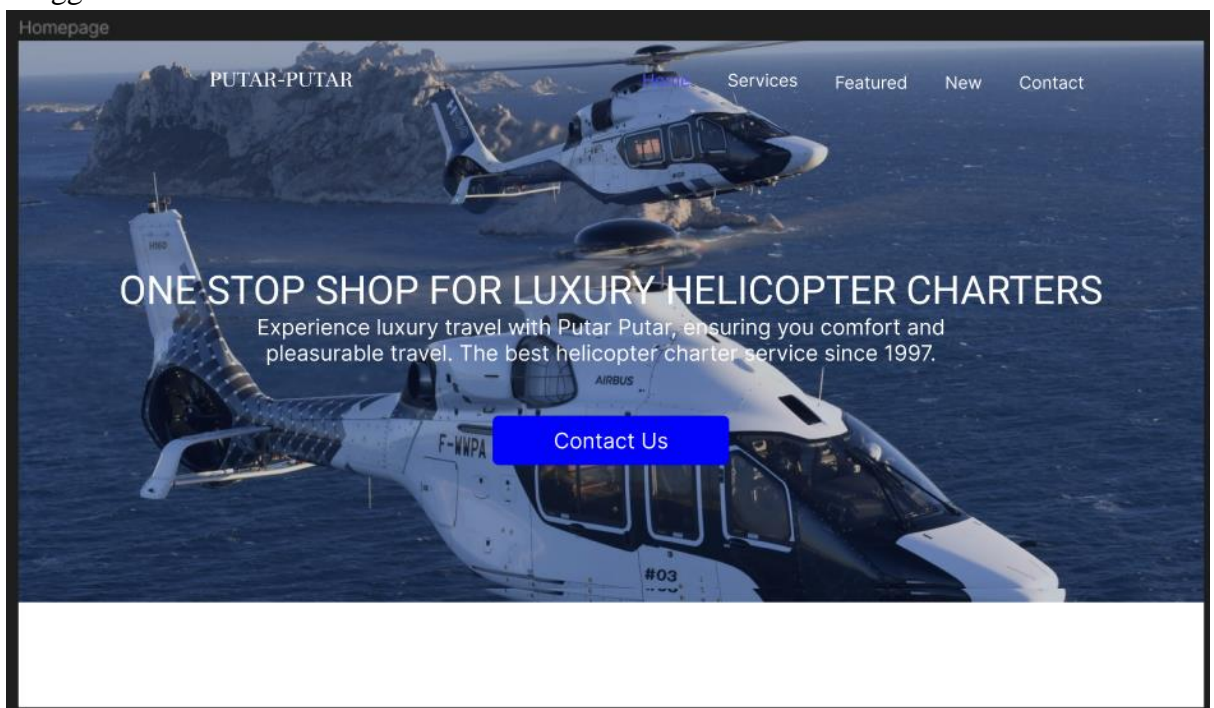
Homepage

PUTAR-PUTAR

Home Services Featured New Contact

ONE STOP SHOP FOR LUXURY HELICOPTER CHARTERS

Experience luxury travel with Putar Putar, ensuring you comfort and pleasurable travel. The best helicopter charter service since 1997.

Contact Us

AIRBUS

F-WWPA

#03